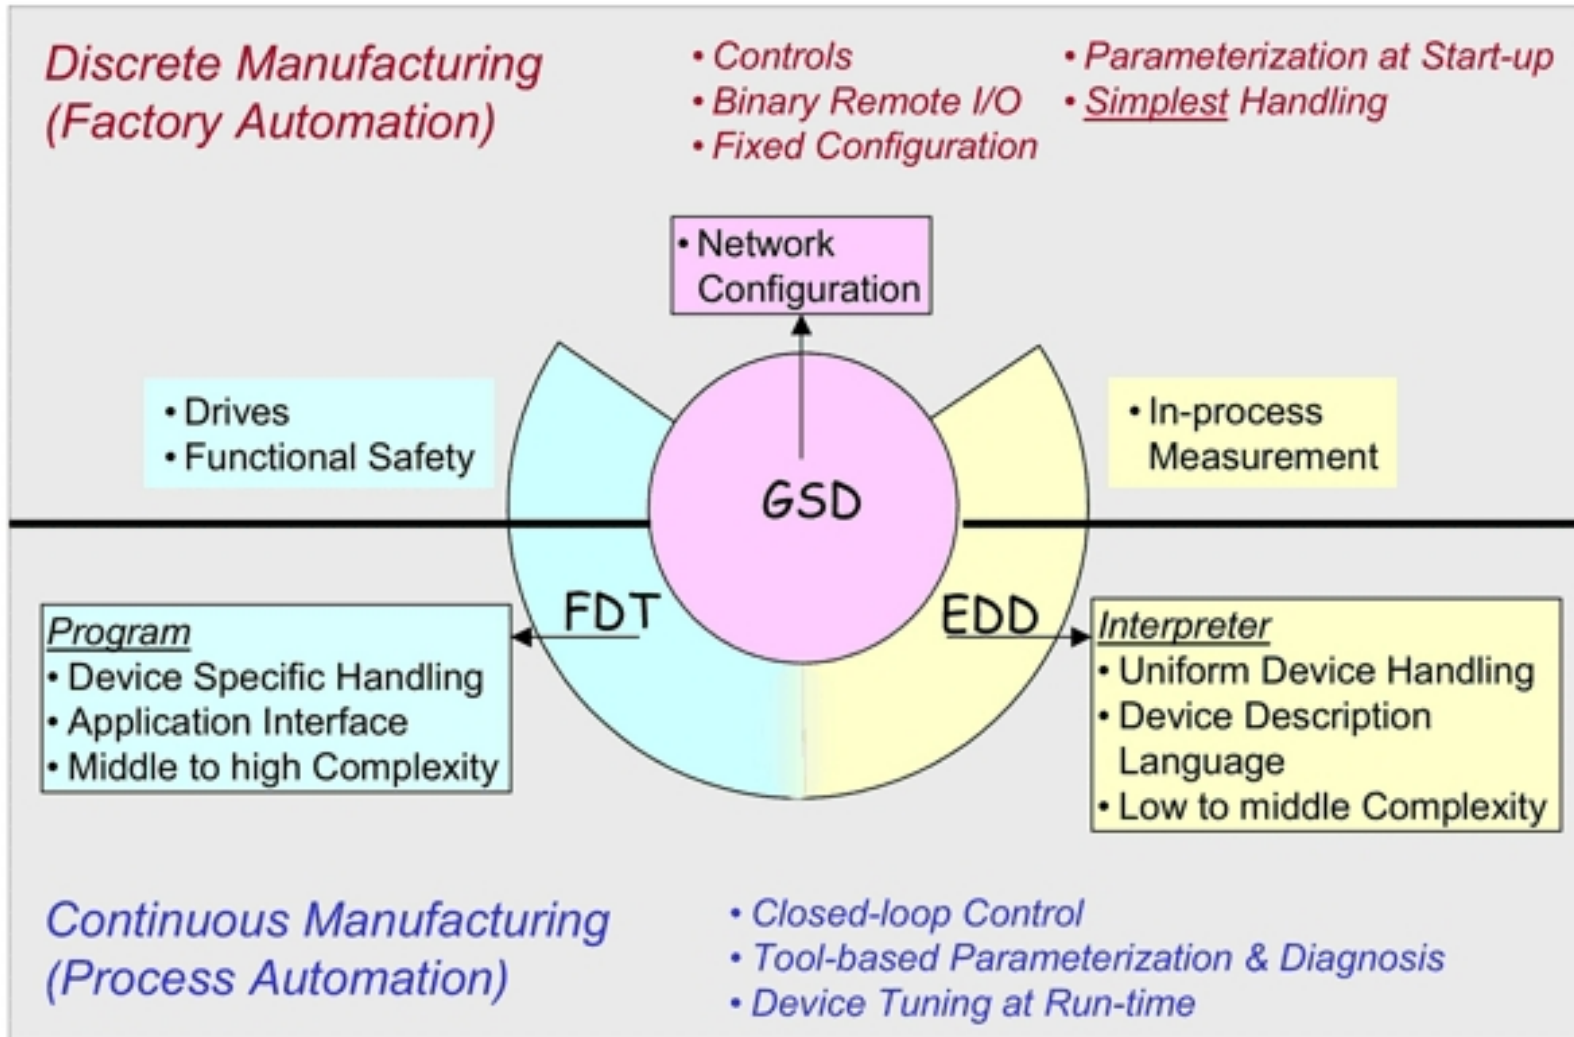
Discrete Manufacturing (Factory Automation)

• Controls
• Binary Remote I/O
• Fixed Configuration

• Parameterization at Start-up
• Simplest Handling

• Network Configuration

• Drives
• Functional Safety

• In-process Measurement

GSD

FDT

EDD

Program
• Device Specific Handling
• Application Interface
• Middle to high Complexity

Interpreter
• Uniform Device Handling
• Device Description Language
• Low to middle Complexity

Continuous Manufacturing (Process Automation)

• Closed-loop Control
• Tool-based Parameterization & Diagnosis
• Device Tuning at Run-time